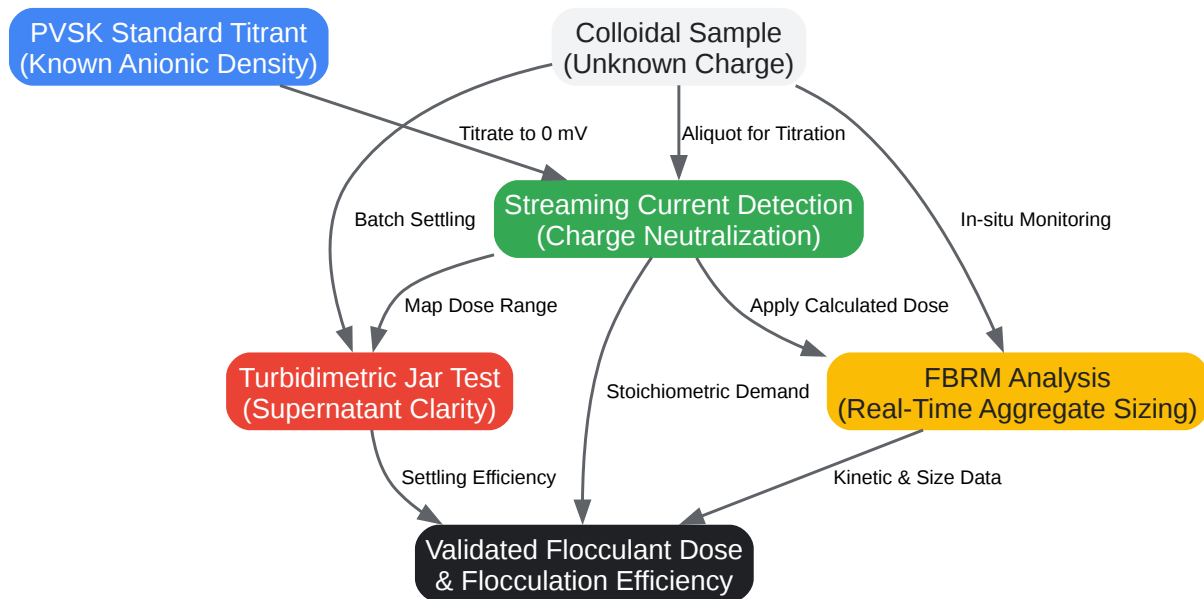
PVSK Standard Titrant
(Known Anionic Density)

Colloidal Sample
(Unknown Charge)

Titrate to 0 mV

Aliquot for Titration

Batch Settling

Streaming Current Detection
(Charge Neutralization)

In-situ Monitoring

Map Dose Range

Apply Calculated Dose

Turbidimetric Jar Test
(Supernatant Clarity)

Stoichiometric Demand

FBRM Analysis
(Real-Time Aggregate Sizing)

Settling Efficiency

Kinetic & Size Data

Validated Flocculant Dose
& Flocculation Efficiency